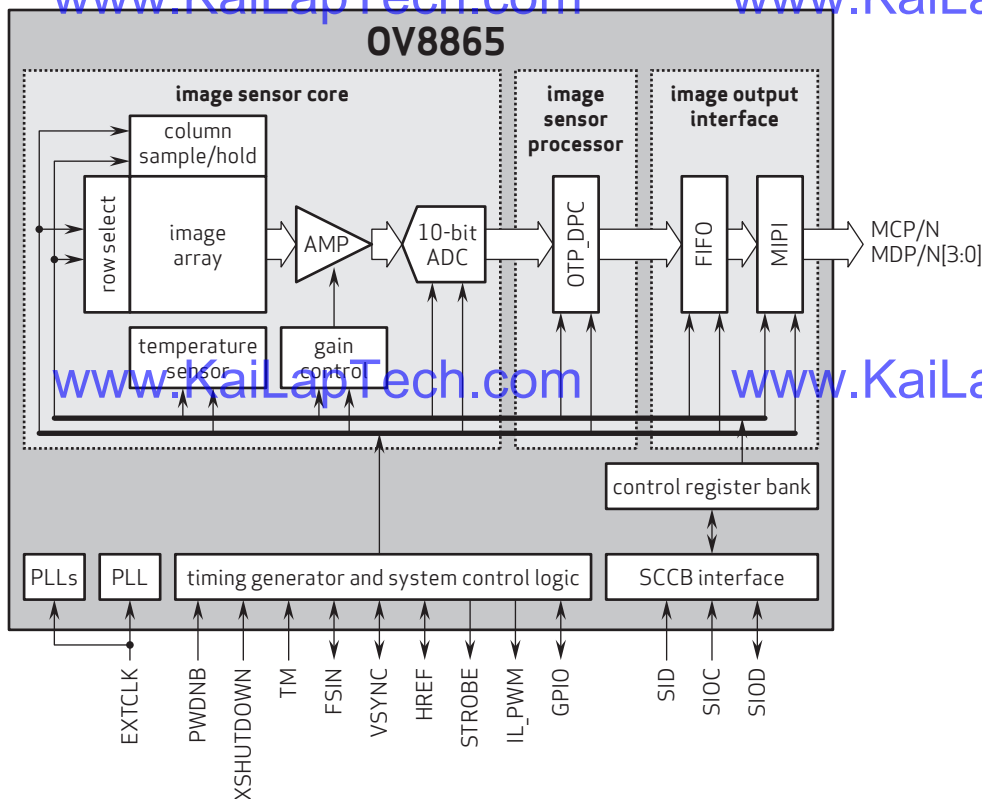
www.KaiLapTech.com www.KaiLa

OV8865

image sensor core

column sample/hold

row select

image array

AMP

10-bit ADC

temperature sensor

gain control

image sensor processor

OTP_DPC

image output interface

FIFO

MIPI

MCP/N
MDP/N[3:0]

www.KaiLapTech.com www.KaiLa

control register bank

PLLs

PLL

timing generator and system control logic

SCCB interface

EXTCLK
PWDNB
XSHUTDOWN
TM
FSIN
VSYNC
HREF
STROBE
IL_PWM
GPIO
SID
SIOC
SIOD